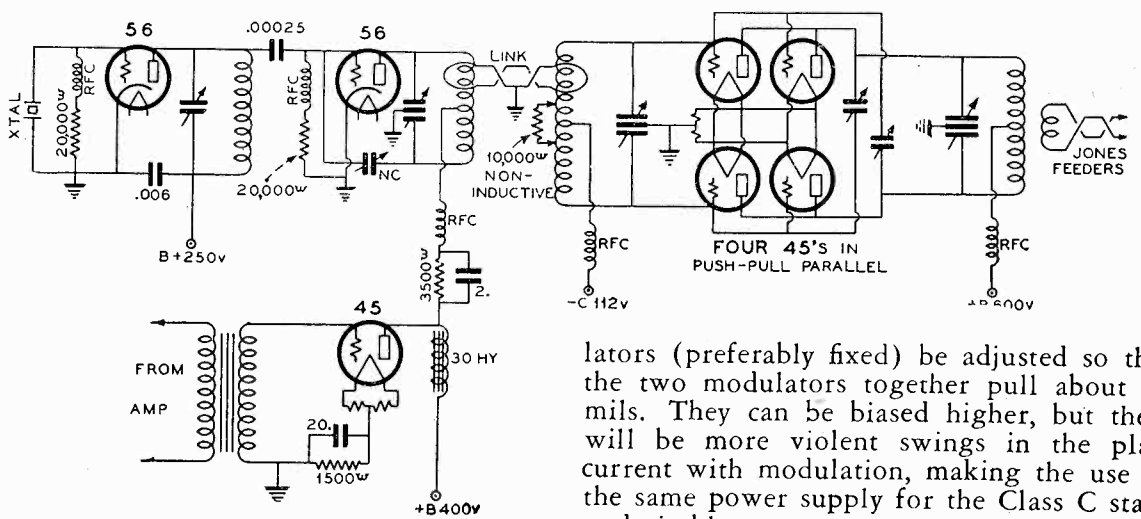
56

.00025

56

XTAL

20,000w

RFC

.006

RFC

20,000w

NC

B+250v

LINK

10,000w NON-INDUCTIVE

RFC

3500w

2.

30 HY

RFC

-C 112v

FOUR 45's IN PUSH-PULL PARALLEL

RFC

+B 600v

JONES FEEDERS

FROM AMP

45

20.

1500w

+B400v

lators (preferably fixed) be adjusted so th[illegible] the two modulators together pull about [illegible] mils. They can be biased higher, but the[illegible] will be more violent swings in the pla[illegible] current with modulation, making the use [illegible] the same power supply for the Class C sta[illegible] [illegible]